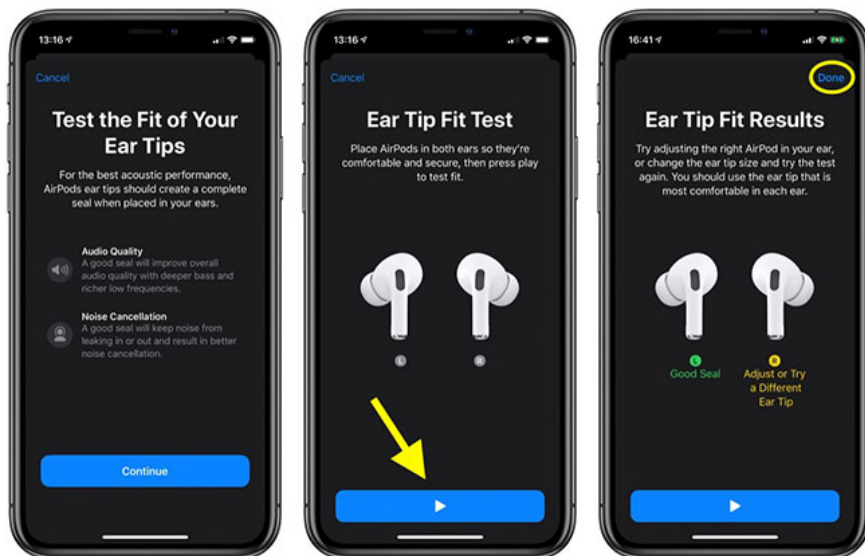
13:16

Cancel

Test the Fit of Your Ear Tips

For the best acoustic performance, AirPods ear tips should create a complete seal when placed in your ears.

Audio Quality
A good seal will improve overall audio quality with deeper bass and richer low frequencies.

Noise Cancellation
A good seal will keep noise from leaking in or out and result in better noise cancellation.

Continue

13:16

Cancel

Ear Tip Fit Test

Place AirPods in both ears so they're comfortable and secure, then press play to test fit.

L R

16:41

Done

Ear Tip Fit Results

Try adjusting the right AirPod in your ear, or change the ear tip size and try the test again. You should use the ear tip that is most comfortable in each ear.

L
Good Seal

R
Adjust or Try a Different Ear Tip